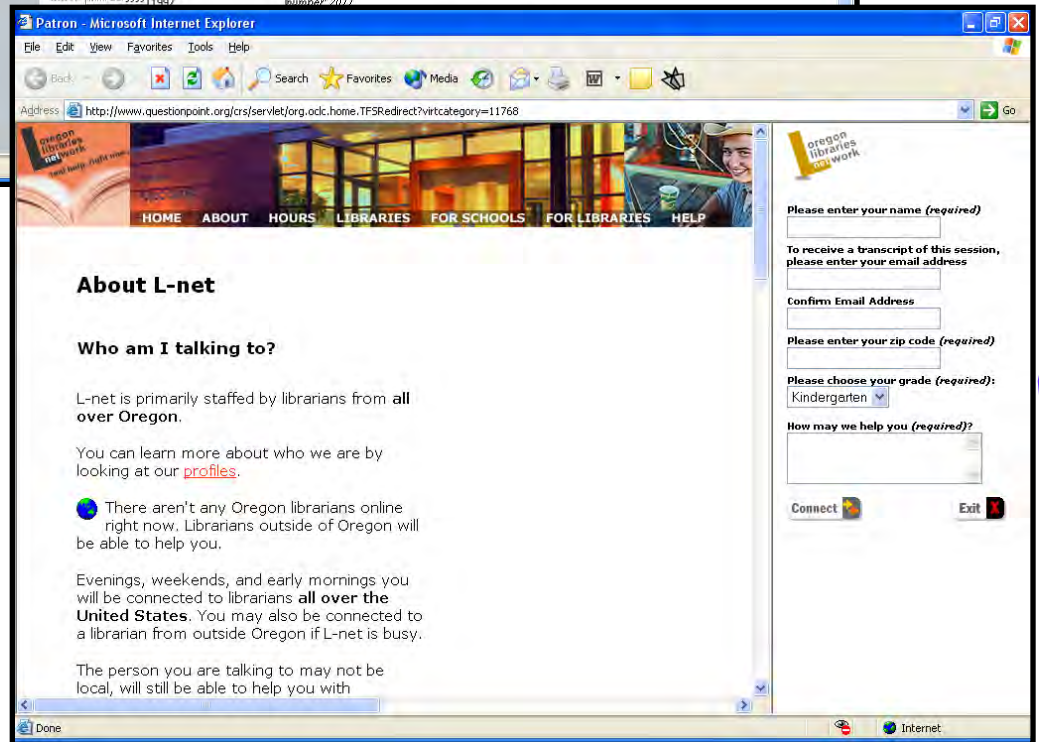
Patron - Microsoft Internet Explorer

File Edit View Favorites Tools Help

Back Search Favorites Media

Address http://www.questionpoint.org/crs/servlet/org.oclc.home.TFSRedirect?virtcategory=11768 Go

oregon libraries network

HOME ABOUT HOURS LIBRARIES FOR SCHOOLS FOR LIBRARIES HELP

About L-net

Who am I talking to?

L-net is primarily staffed by librarians from **all over Oregon**.

You can learn more about who we are by looking at our profiles.

There aren't any Oregon librarians online right now. Librarians outside of Oregon will be able to help you.

Evenings, weekends, and early mornings you will be connected to librarians **all over the United States**. You may also be connected to a librarian from outside Oregon if L-net is busy.

The person you are talking to may not be local, will still be able to help you with

oregon libraries network

Please enter your name *(required)*

To receive a transcript of this session, please enter your email address

Confirm Email Address

Please enter your zip code *(required)*

Please choose your grade *(required)*:

Kindergarten

How may we help you *(required)*?

Connect

Exit

Done

Internet